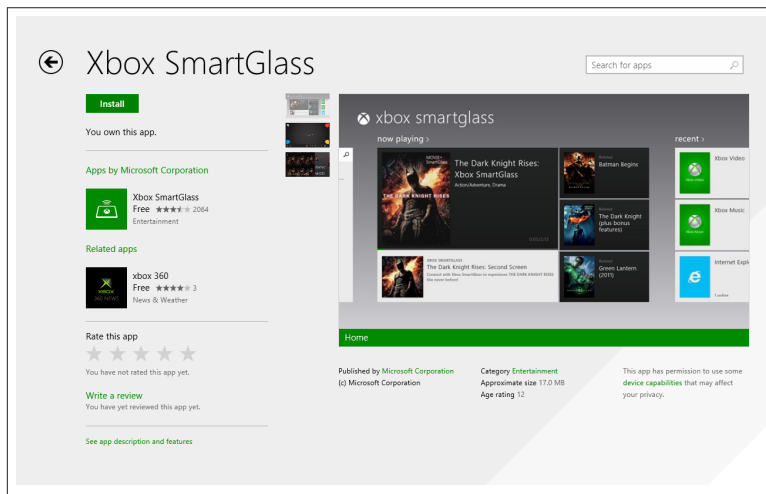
Xbox SmartGlass

Search for apps

Install

You own this app.

Apps by Microsoft Corporation

Xbox SmartGlass
Free ★★★★★ 2064
Entertainment

Related apps

xbox 360
Free ★★★★★ 3
News & Weather

Rate this app

You have not rated this app yet.

Write a review
You have yet reviewed this app yet.

See app description and features

xbox smartglass

now playing ›

recent ›

MOVIE • SmartGlass

The Dark Knight Rises: Xbox SmartGlass
Action/Adventure, Drama

Batman Begins

The Dark Knight (plus bonus features)

Green Lantern (2011)

The Dark Knight Rises: Second Screen

Xbox Video

Xbox Music

Internet Expl

Home

Published by Microsoft Corporation
(c) Microsoft Corporation

Category Entertainment
Approximate size 17.0 MB
Age rating 12

This app has permission to use some device capabilities that may affect your privacy.